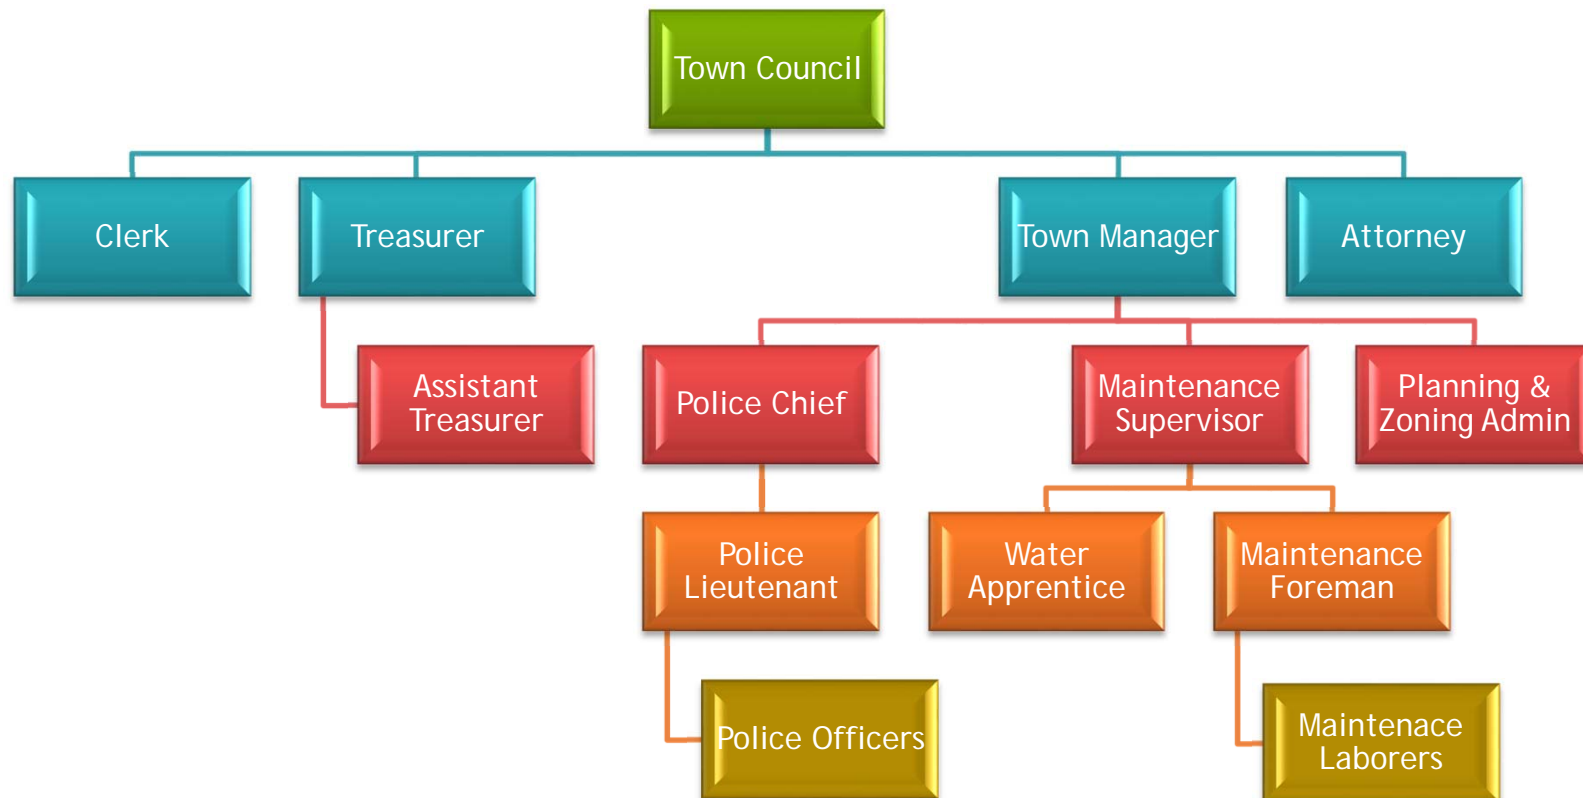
Town Council

Clerk

Treasurer

Town Manager

Attorney

Assistant Treasurer

Police Chief

Maintenance Supervisor

Planning & Zoning Admin

Police Lieutenant

Water Apprentice

Maintenance Foreman

Police Officers

Maintenace Laborers